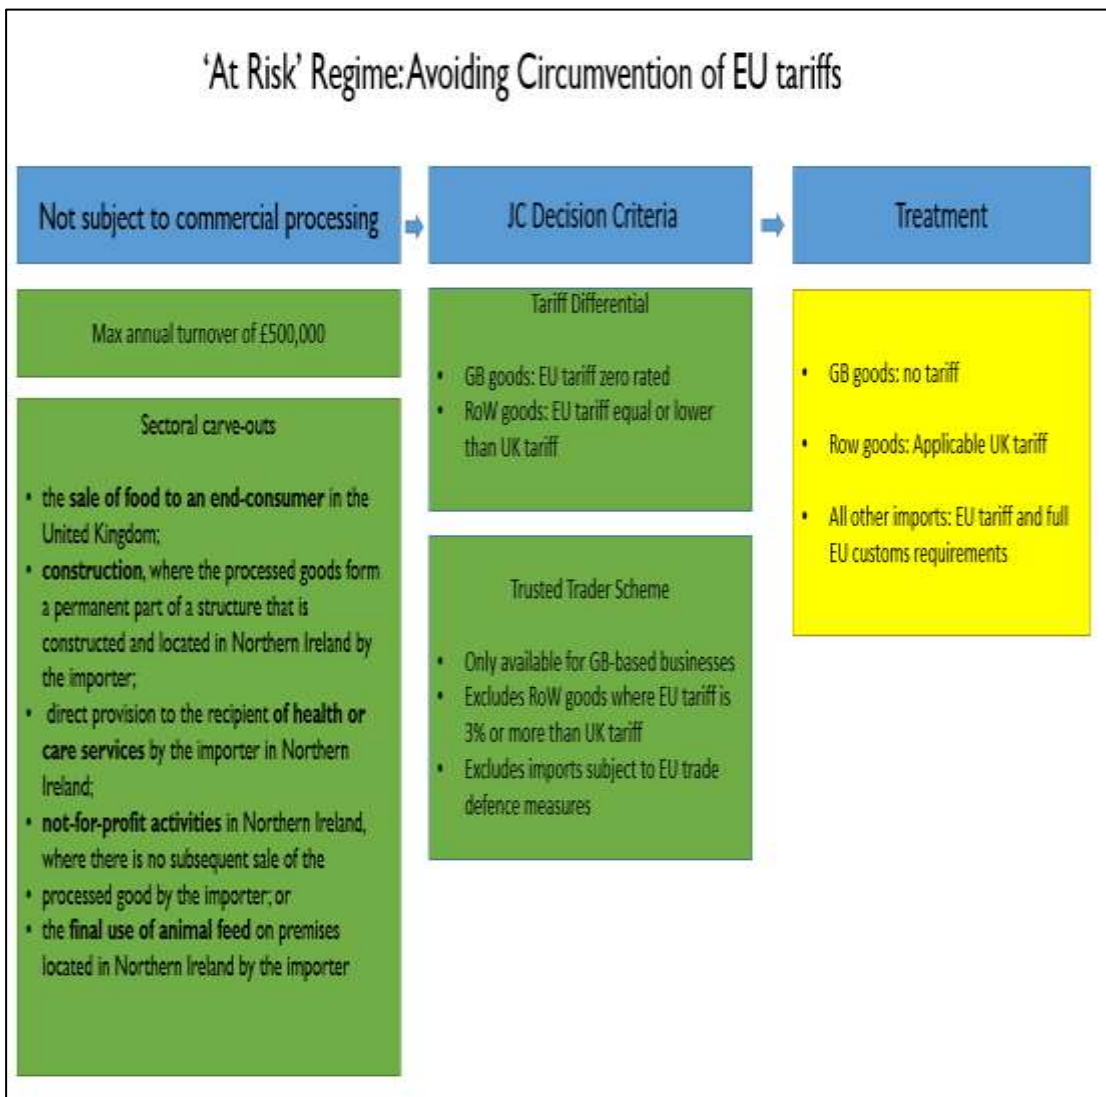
'At Risk' Regime: Avoiding Circumvention of EU tariffs

Not subject to commercial processing

Max annual turnover of £500,000

Sectoral carve-outs

- the sale of food to an end-consumer in the United Kingdom;
- construction, where the processed goods form a permanent part of a structure that is constructed and located in Northern Ireland by the importer;
- direct provision to the recipient of health or care services by the importer in Northern Ireland;
- not-for-profit activities in Northern Ireland, where there is no subsequent sale of the processed good by the importer; or
- the final use of animal feed on premises located in Northern Ireland by the importer

JC Decision Criteria

Tariff Differential

- GB goods: EU tariff zero rated
- RoW goods: EU tariff equal or lower than UK tariff

Trusted Trader Scheme

- Only available for GB-based businesses
- Excludes RoW goods where EU tariff is 3% or more than UK tariff
- Excludes imports subject to EU trade defence measures

Treatment

- GB goods: no tariff
- Row goods: Applicable UK tariff
- All other imports: EU tariff and full EU customs requirements